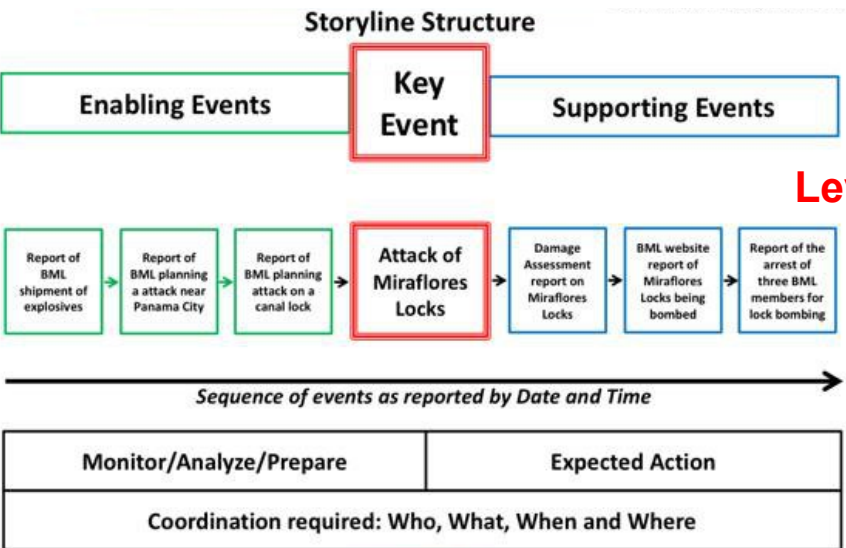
Storyline Structure

Enabling Events

Key Event

Supporting Events

Le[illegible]

Report of BML shipment of explosives

Report of BML planning a attack near Panama City

Report of BML planning attack on a canal lock

Attack of Miraflores Locks

Damage Assessment report on Miraflores Locks

BML website report of Miraflores Locks being bombed

Report of the arrest of three BML members for lock bombing

Sequence of events as reported by Date and Time

| Monitor/Analyze/Prepare | Expected Action |
|---|---|
| Coordination required: Who, What, When and Where | |